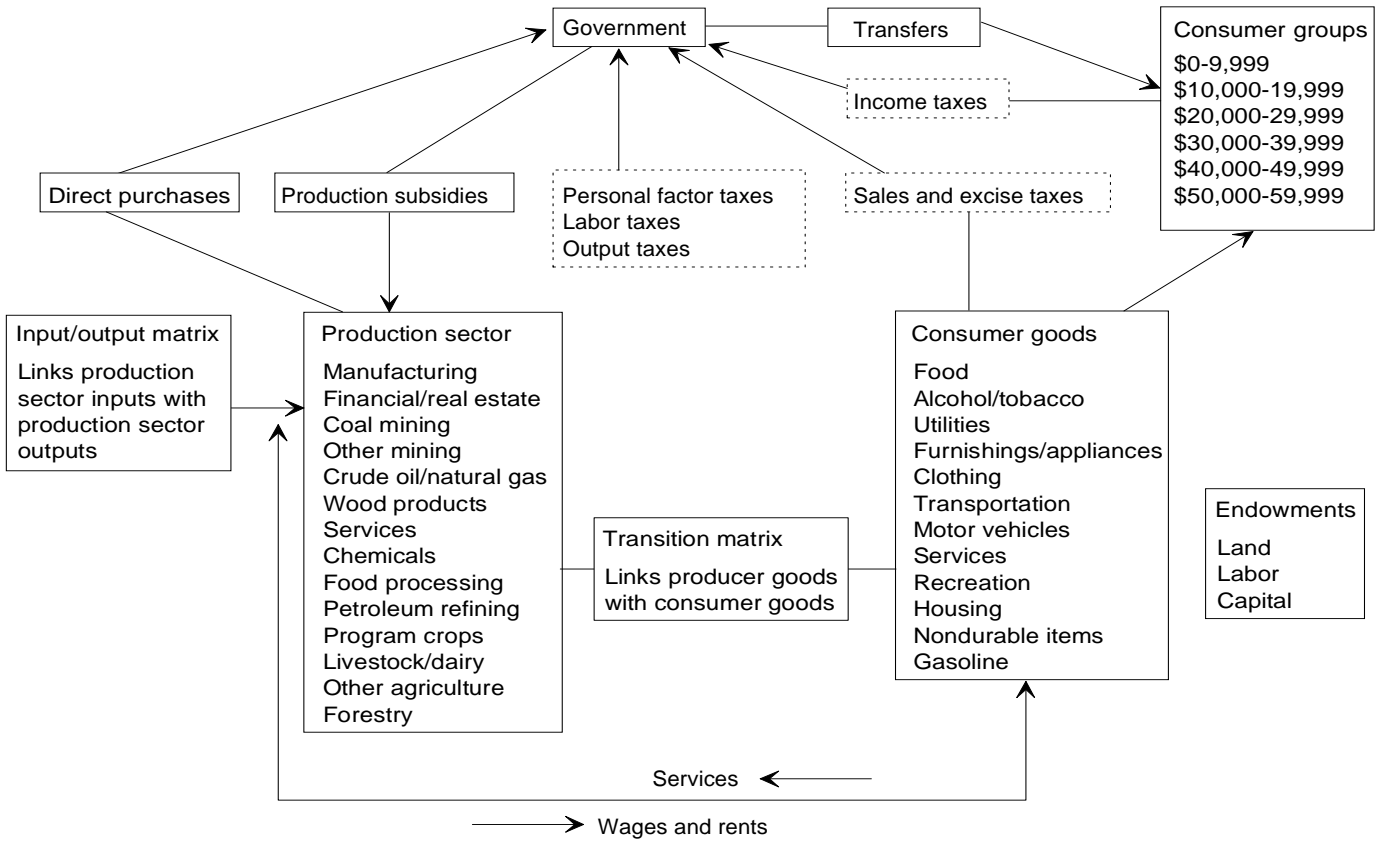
Government

Transfers

Consumer groups
\$0-9,999
\$10,000-19,999
\$20,000-29,999
\$30,000-39,999
\$40,000-49,999
\$50,000-59,999

Income taxes

Direct purchases

Production subsidies

Personal factor taxes
Labor taxes
Output taxes

Sales and excise taxes

Input/output matrix
Links production sector inputs with production sector outputs

Production sector
Manufacturing
Financial/real estate
Coal mining
Other mining
Crude oil/natural gas
Wood products
Services
Chemicals
Food processing
Petroleum refining
Program crops
Livestock/dairy
Other agriculture
Forestry

Transition matrix
Links producer goods with consumer goods

Consumer goods
Food
Alcohol/tobacco
Utilities
Furnishings/appliances
Clothing
Transportation
Motor vehicles
Services
Recreation
Housing
Nondurable items
Gasoline

Endowments
Land
Labor
Capital

Services

Wages and rents